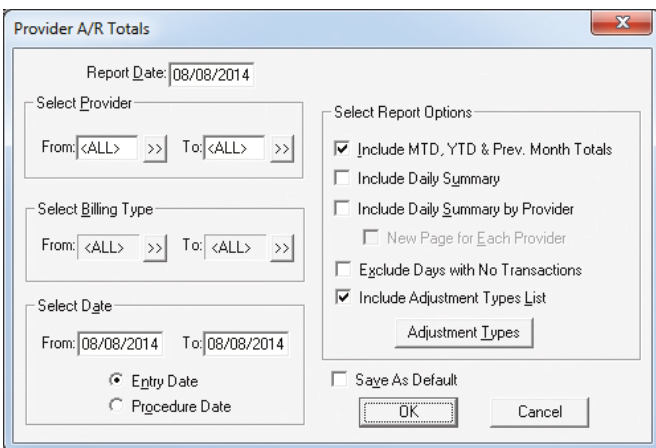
Provider A/R Totals

Report Date: 08/08/2014

Select Provider

From: <ALL> >> To: <ALL> >>

Select Billing Type

From: <ALL> >> To: <ALL> >>

Select Date

From: 08/08/2014 To: 08/08/2014

Entry Date

Procedure Date

Select Report Options

Include MTD, YTD & Prev. Month Totals

Include Daily Summary

Include Daily Summary by Provider

New Page for Each Provider

Exclude Days with No Transactions

Include Adjustment Types List

Adjustment Types

Save As Default

OK

Cancel